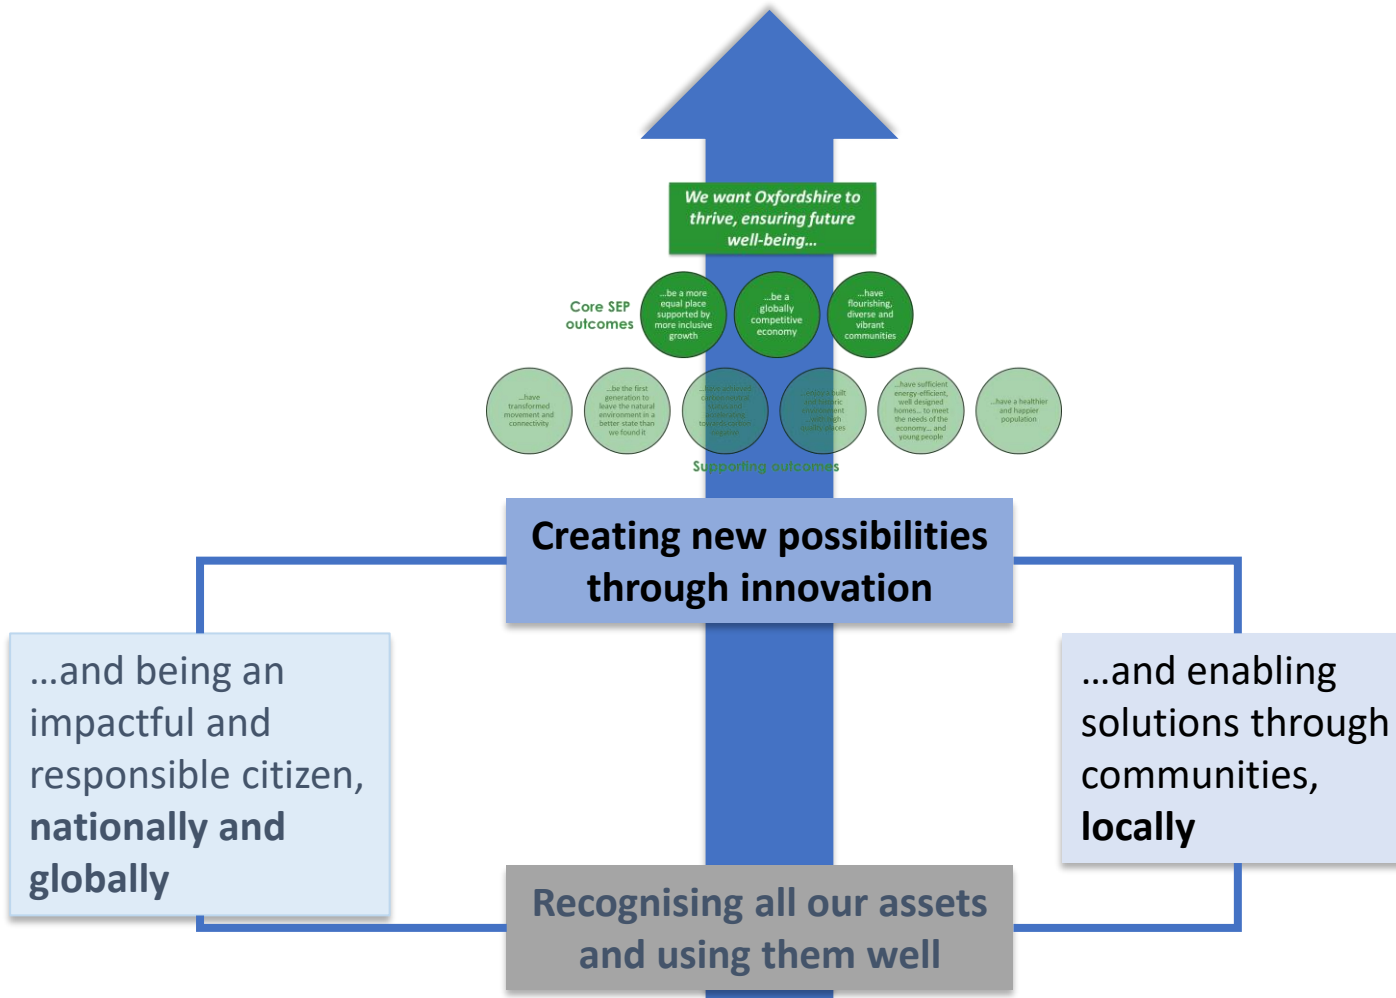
We want Oxfordshire to thrive, ensuring future well-being...

Core SEP outcomes

...be a more equal place supported by more inclusive growth

...be a globally competitive economy

...have flourishing, diverse and vibrant communities

...have transformed movement and connectivity

...be the first generation to leave the natural environment in a better state than we found it

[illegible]

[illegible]

...have sufficient energy-efficient, well designed homes... to meet the needs of the economy... and young people

...have a healthier and happier population

Supporting outcomes

Creating new possibilities through innovation

...and being an impactful and responsible citizen, nationally and globally

...and enabling solutions through communities, locally

Recognising all our assets and using them well